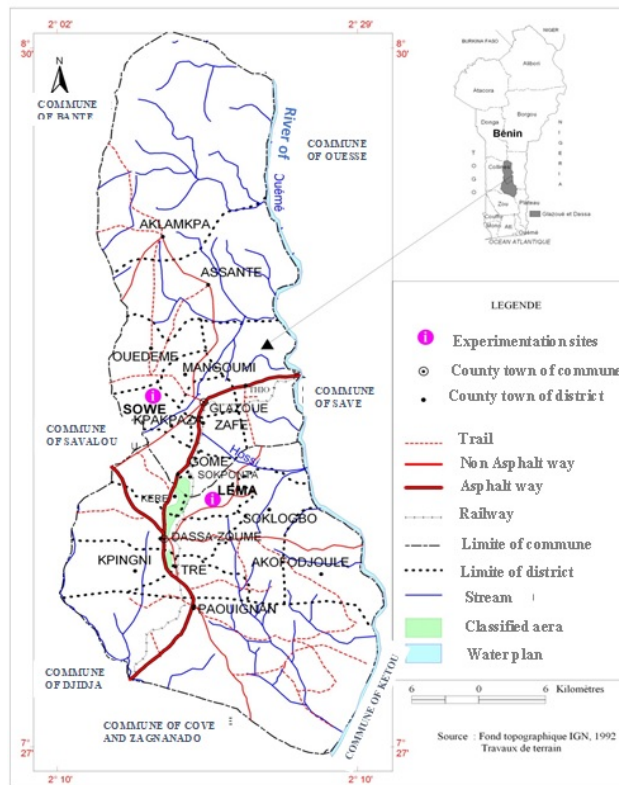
2° 02'
2° 29'
8° 30'
8° 30'
COMMUNE OF BANTE
COMMUNE OF OUESSE
River of Ouémé
AKLAMKPA
ASSANTE
OUEDEME
MANGOUMI
SOWE
KPAKPAZA
GLAZOUE
ZAFE
THIO
COMMUNE OF SAVE
COMMUNE OF SAVALOU
SOME
SOKPONTA
LEMA
KERE
SOKLOGBO
DASSA-ZOUME
KPINGNI
TRE
AKOFODJOULE
PAOUIGNAN
COMMUNE OF DJIDJA
COMMUNE OF COVE AND ZAGNANADO
COMMUNE OF KETOU
7° 27'
7° 27'
2° 10'
2° 10'
BURKINA FASO
NIGER
Alibori
Atacora
Borgou
Donga
Bénin
TOGO
NIGERIA
Collines
Zou
Plateau
Glazoué et Dassa
Couffo
Mono
Atl
Ouémé
OCEAN ATLANTIQUE
LEGENDE
Experimentation sites
County town of commune
County town of district
Trail
Non Asphalt way
Asphalt way
Railway
Limite of commune
Limite of district
Stream
Classified aera
Water plan
6 0 6 Kilomètres
Source : Fond topographique IGN, 1992
Travaux de terrain